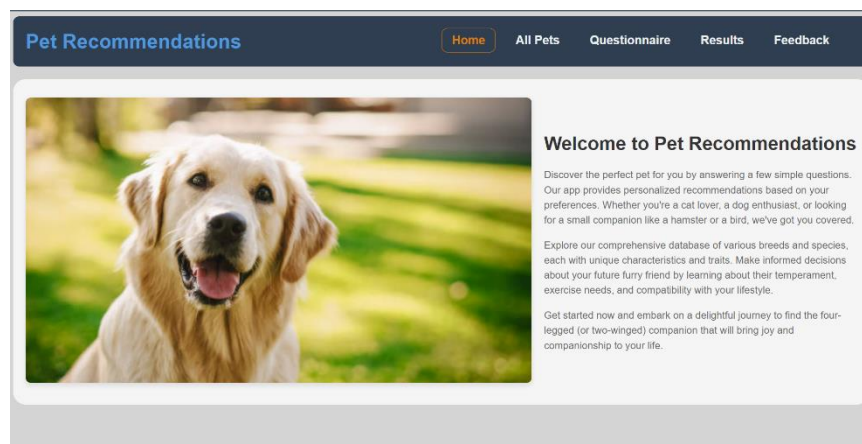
Pet Recommendations

Home All Pets Questionnaire Results Feedback

Welcome to Pet Recommendations

Discover the perfect pet for you by answering a few simple questions. Our app provides personalized recommendations based on your preferences. Whether you're a cat lover, a dog enthusiast, or looking for a small companion like a hamster or a bird, we've got you covered.

Explore our comprehensive database of various breeds and species, each with unique characteristics and traits. Make informed decisions about your future furry friend by learning about their temperament, exercise needs, and compatibility with your lifestyle.

Get started now and embark on a delightful journey to find the four-legged (or two-winged) companion that will bring joy and companionship to your life.